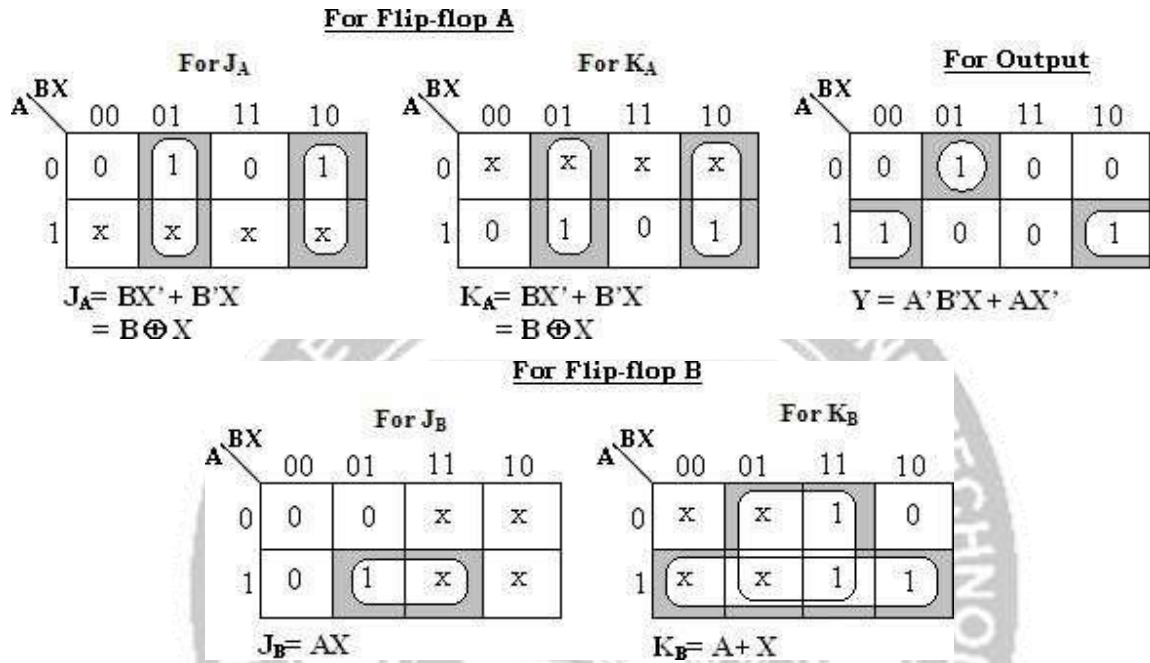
For Flip-flop A

For $J_A$

| A\BX | 00 | 01 | 11 | 10 |
|---|---|---|---|---|
| 0 | 0 | 1 | 0 | 1 |
| 1 | x | x | x | x |

$J_A$= BX' + B'X
= B$\oplus$X

For $K_A$

| A\BX | 00 | 01 | 11 | 10 |
|---|---|---|---|---|
| 0 | x | x | x | x |
| 1 | 0 | 1 | 0 | 1 |

$K_A$= BX' + B'X
= B$\oplus$X

For Output

| A\BX | 00 | 01 | 11 | 10 |
|---|---|---|---|---|
| 0 | 0 | 1 | 0 | 0 |
| 1 | 1 | 0 | 0 | 1 |

Y = A'B'X + AX'

For Flip-flop B

For $J_B$

| A\BX | 00 | 01 | 11 | 10 |
|---|---|---|---|---|
| 0 | 0 | 0 | x | x |
| 1 | 0 | 1 | x | x |

$J_B$= AX

For $K_B$

| A\BX | 00 | 01 | 11 | 10 |
|---|---|---|---|---|
| 0 | x | x | 1 | 0 |
| 1 | x | x | 1 | 1 |

$K_B$= A+ X